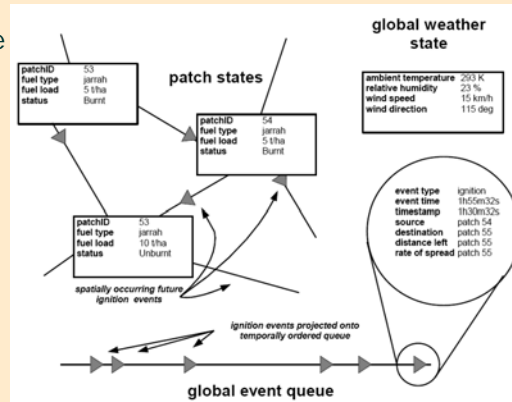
e

global weather state

patch states

| patchID | 53 |
|---|---|
| fuel type | jarrah |
| fuel load | 5 t/ha |
| status | Burnt |

| patchID | 54 |
|---|---|
| fuel type | jarrah |
| fuel load | 5 t/ha |
| status | Burnt |

| ambient temperature | 293 K |
|---|---|
| relative humidity | 23 % |
| wind speed | 15 km/h |
| wind direction | 115 deg |

| patchID | 53 |
|---|---|
| fuel type | jarrah |
| fuel load | 10 t/ha |
| status | Unburnt |

| event type | ignition |
|---|---|
| event time | 1h55m32s |
| timestamp | 1h30m32s |
| source | patch 54 |
| destination | patch 55 |
| distance left | patch 55 |
| rate of spread | patch 55 |

spatially occurring future ignition events

ignition events projected onto temporally ordered queue

global event queue